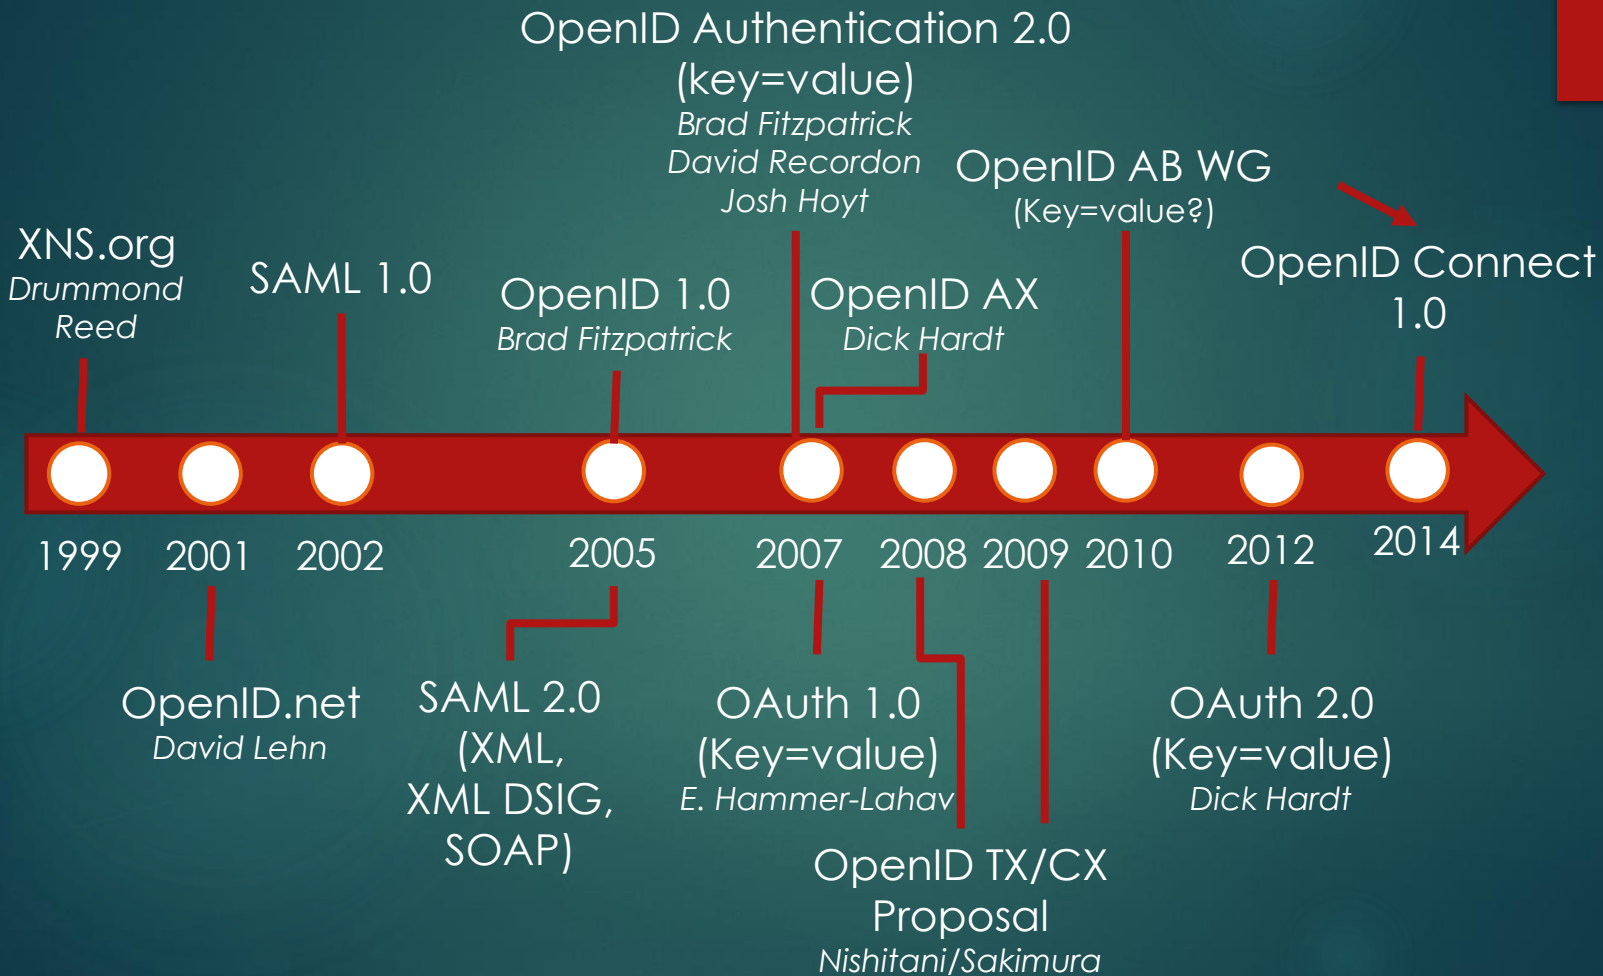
OpenID Authentication 2.0
(key=value)
Brad Fitzpatrick
David Recordon
Josh Hoyt

OpenID AB WG
(Key=value?)

XNS.org
Drummond Reed

SAML 1.0

OpenID 1.0
Brad Fitzpatrick

OpenID AX
Dick Hardt

OpenID Connect 1.0

1999 2001 2002 2005 2007 2008 2009 2010 2012 2014

OpenID.net
David Lehn

SAML 2.0
(XML, XML DSIG, SOAP)

OAuth 1.0
(Key=value)
E. Hammer-Lahav

OpenID TX/CX Proposal
Nishitani/Sakimura

OAuth 2.0
(Key=value)
Dick Hardt